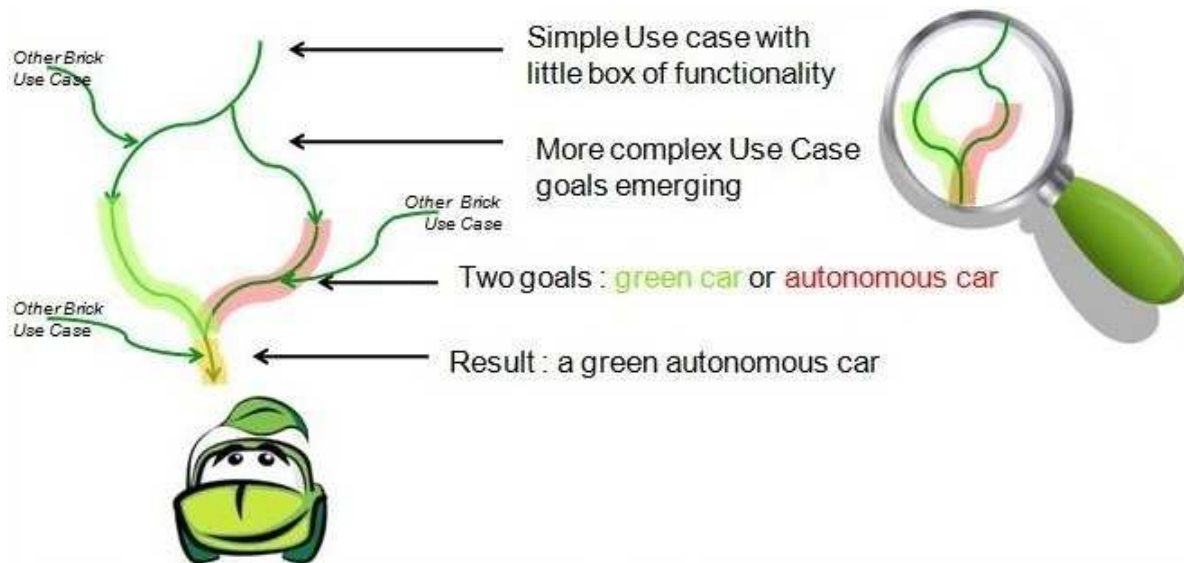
Other Brick Use Case

Simple Use case with little box of functionality

More complex Use Case goals emerging

Other Brick Use Case

Two goals : green car or autonomous car

Other Brick Use Case

Result : a green autonomous car